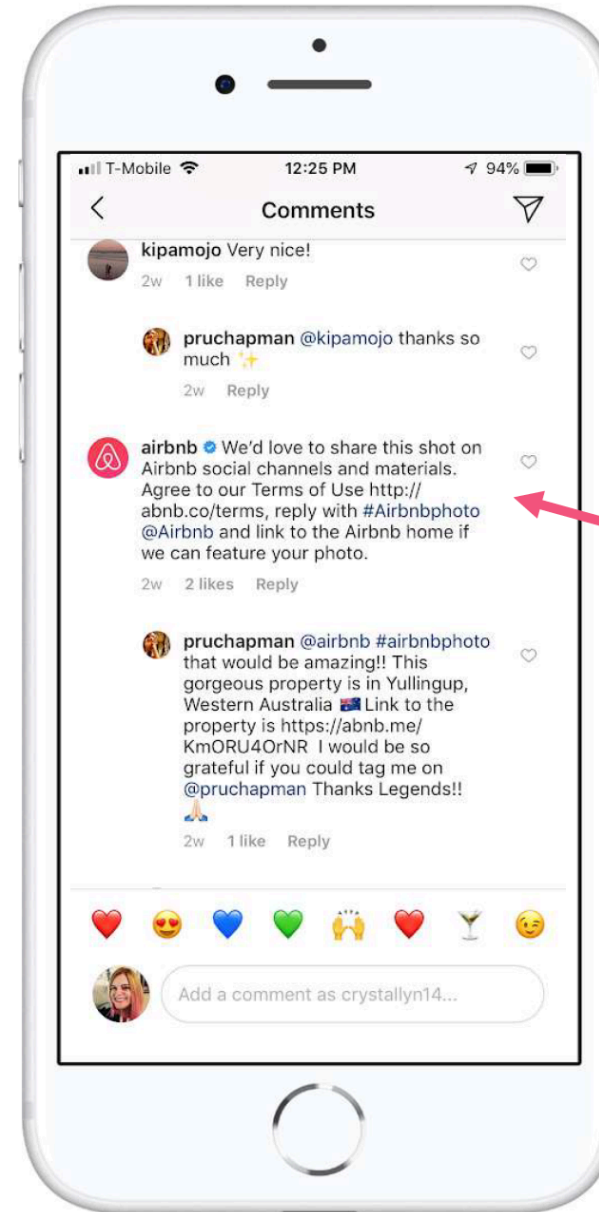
T-Mobile 12:25 PM 94%

Comments

kipamojo Very nice!
2w 1 like Reply

pruchapman @kipamojo thanks so much ✨
2w Reply

airbnb We'd love to share this shot on Airbnb social channels and materials. Agree to our Terms of Use http://abnb.co/terms, reply with #Airbnbphoto @Airbnb and link to the Airbnb home if we can feature your photo.
2w 2 likes Reply

pruchapman @airbnb #airbnbphoto that would be amazing!! This gorgeous property is in Yullingup, Western Australia 🇦🇺 Link to the property is https://abnb.me/KmORU4OrNR I would be so grateful if you could tag me on @pruchapman Thanks Legends!! 🙏
2w 1 like Reply

Add a comment as crystallyn14...